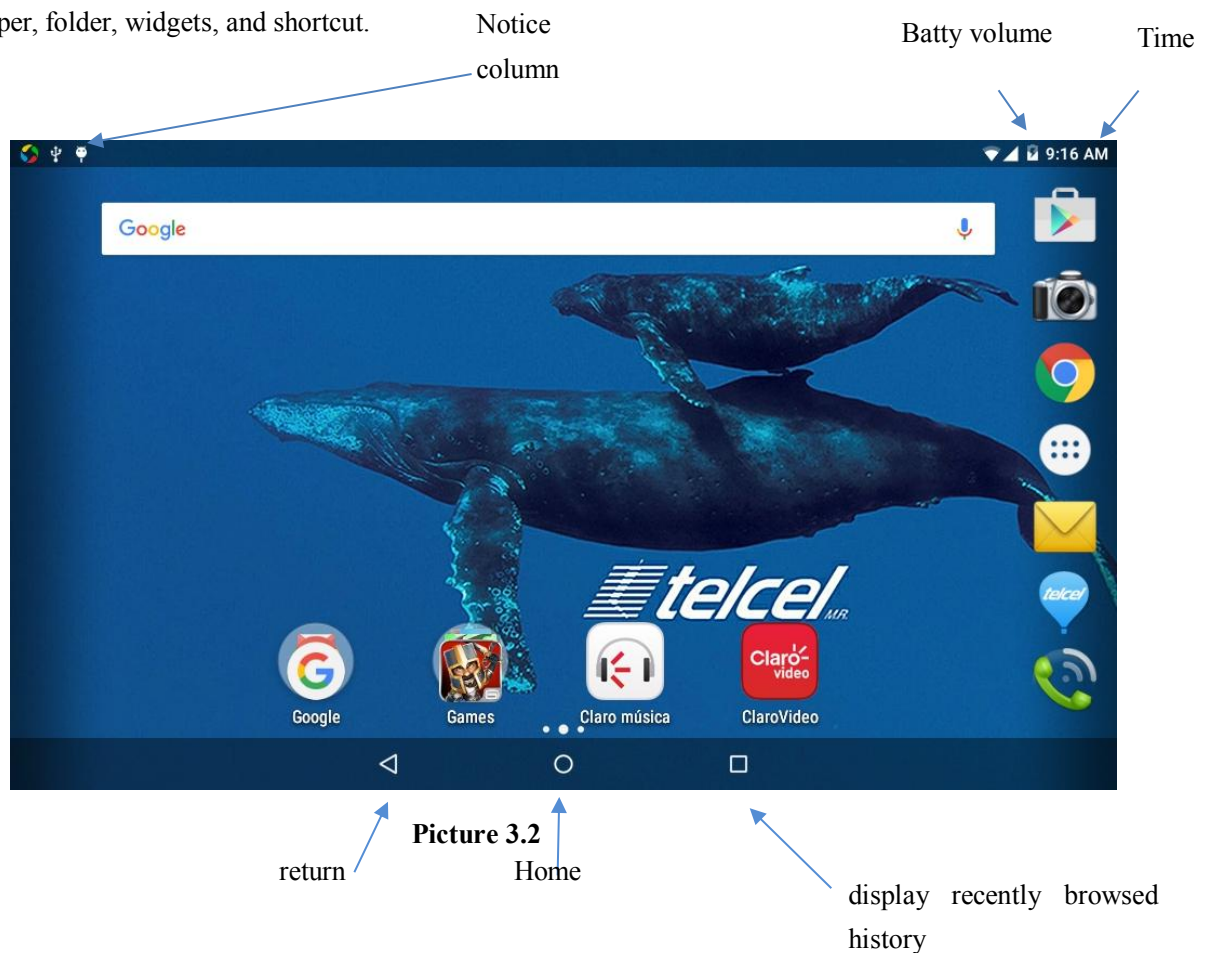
per, folder, widgets, and shortcut.

Notice column

Batty volume

Time

9:16 AM

Google

telcel M.R.

telcel

Google

Games

Claro música

Claro video

ClaroVideo

Picture 3.2

return

Home

display recently browsed history